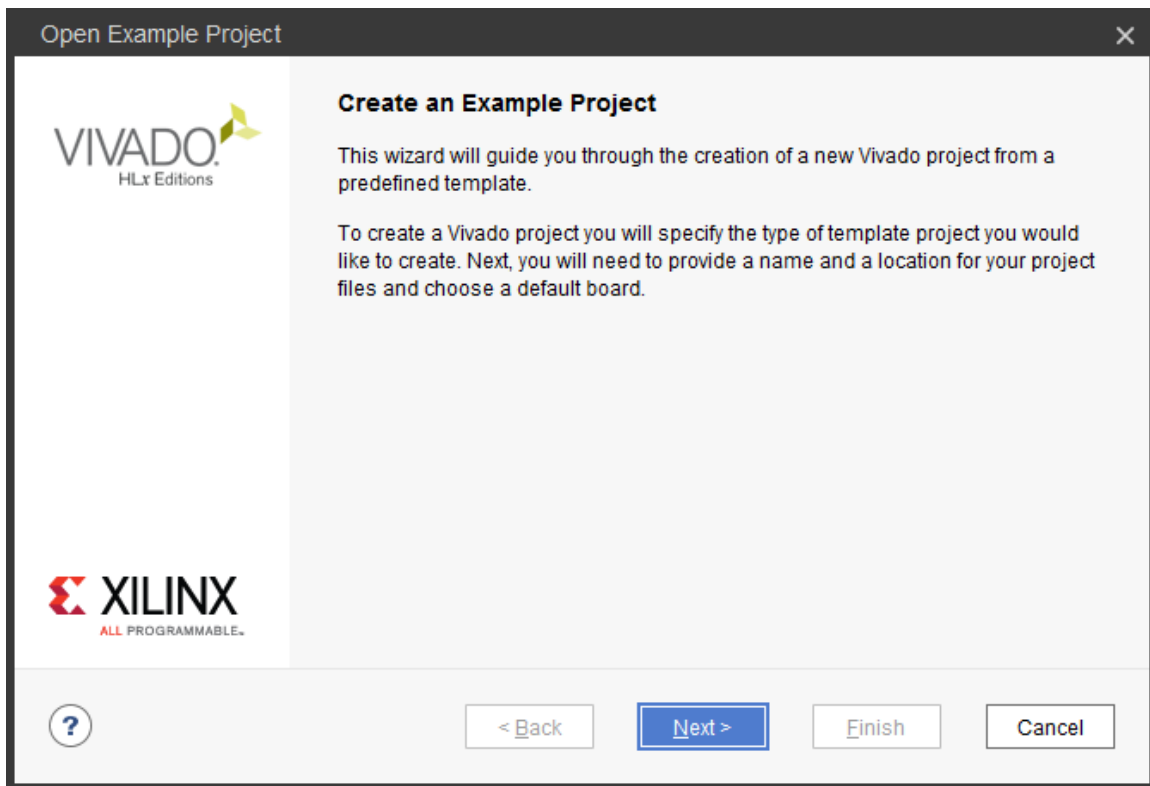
Open Example Project

×

VIVADO.
HLx Editions

Create an Example Project

This wizard will guide you through the creation of a new Vivado project from a predefined template.

To create a Vivado project you will specify the type of template project you would like to create. Next, you will need to provide a name and a location for your project files and choose a default board.

XILINX
ALL PROGRAMMABLE.

?

< Back

Next >

Finish

Cancel